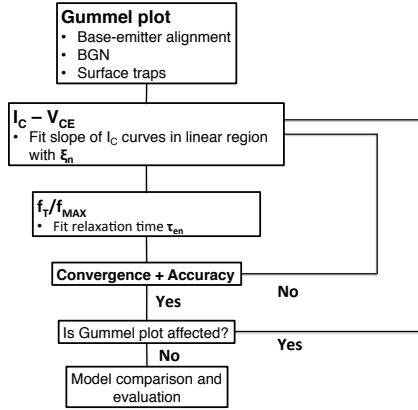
**Gummel plot**
• Base-emitter alignment
• BGN
• Surface traps

$I_C - V_{CE}$
• Fit slope of $I_C$ curves in linear region with $\xi_n$

$f_T/f_{MAX}$
• Fit relaxation time $\tau_{en}$

Convergence + Accuracy

No

Yes

Is Gummel plot affected?

Yes

No

Model comparison and evaluation